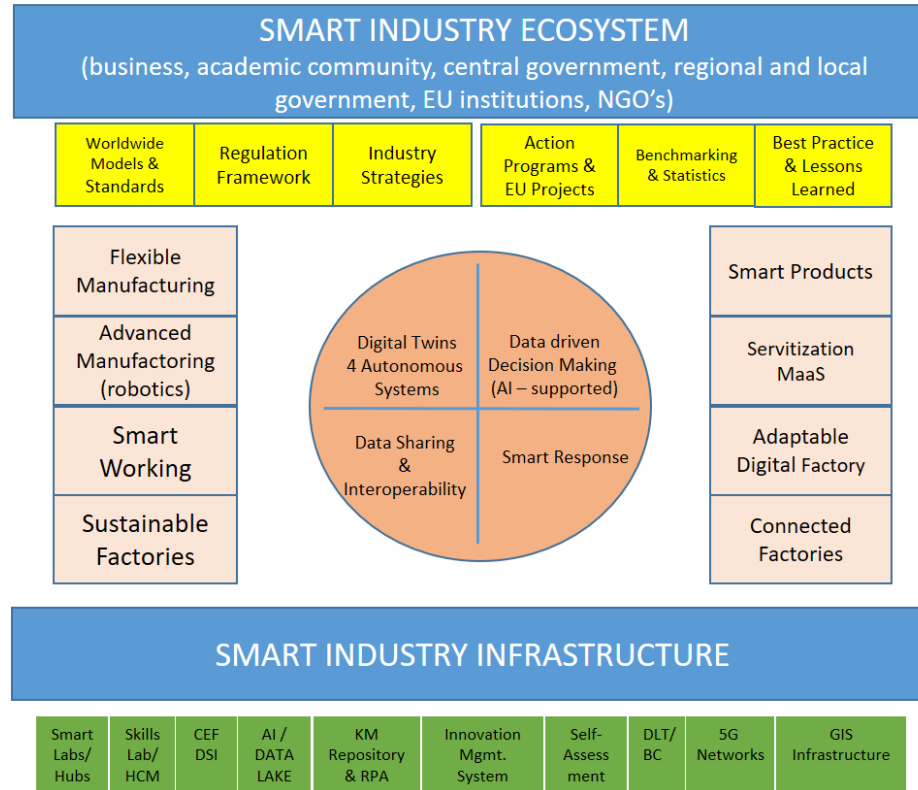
SMART INDUSTRY ECOSYSTEM
(business, academic community, central government, regional and local government, EU institutions, NGO's)

Worldwide Models & Standards
Regulation Framework
Industry Strategies
Action Programs & EU Projects
Benchmarking & Statistics
Best Practice & Lessons Learned

Flexible Manufacturing
Advanced Manufactoring (robotics)
Smart Working
Sustainable Factories

Digital Twins 4 Autonomous Systems
Data driven Decision Making (AI – supported)
Data Sharing & Interoperability
Smart Response

Smart Products
Servitization MaaS
Adaptable Digital Factory
Connected Factories

SMART INDUSTRY INFRASTRUCTURE

Smart Labs/ Hubs
Skills Lab/ HCM
CEF DSI
AI / DATA LAKE
KM Repository & RPA
Innovation Mgmt. System
Self-Assess ment
DLT/ BC
5G Networks
GIS Infrastructure